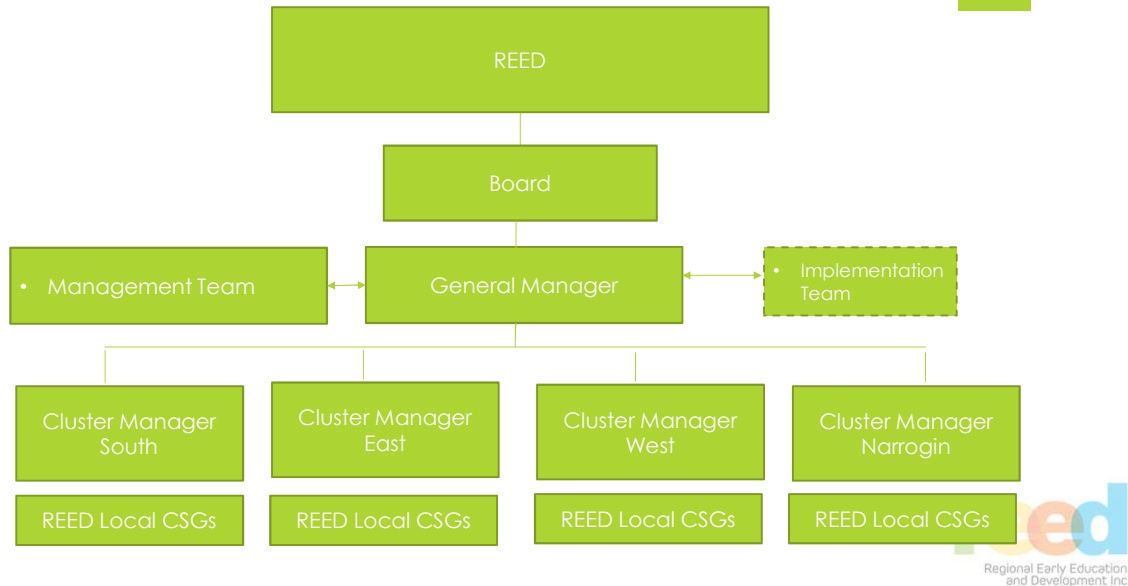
REED

Board

• Management Team

General Manager

• Implementation Team

Cluster Manager South

Cluster Manager East

Cluster Manager West

Cluster Manager Narrogin

REED Local CSGs

REED Local CSGs

REED Local CSGs

REED Local CSGs

reed
Regional Early Education and Development Inc